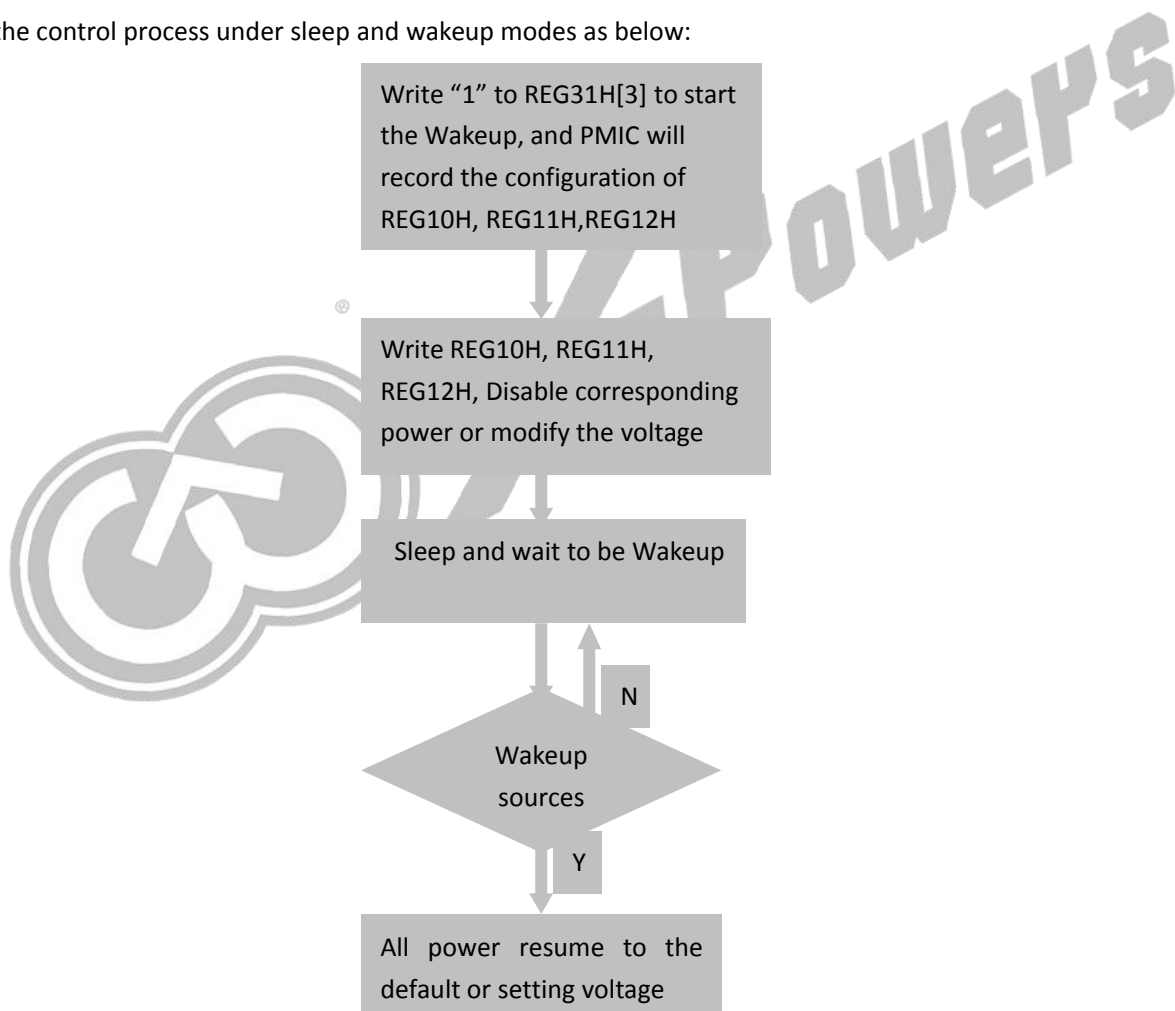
he control process under sleep and wakeup modes as below:

Write "1" to REG31H[3] to start the Wakeup, and PMIC will record the configuration of REG10H, REG11H,REG12H

Write REG10H, REG11H, REG12H, Disable corresponding power or modify the voltage

Sleep and wait to be Wakeup

N

Wakeup sources

Y

All power resume to the default or setting voltage

Powers